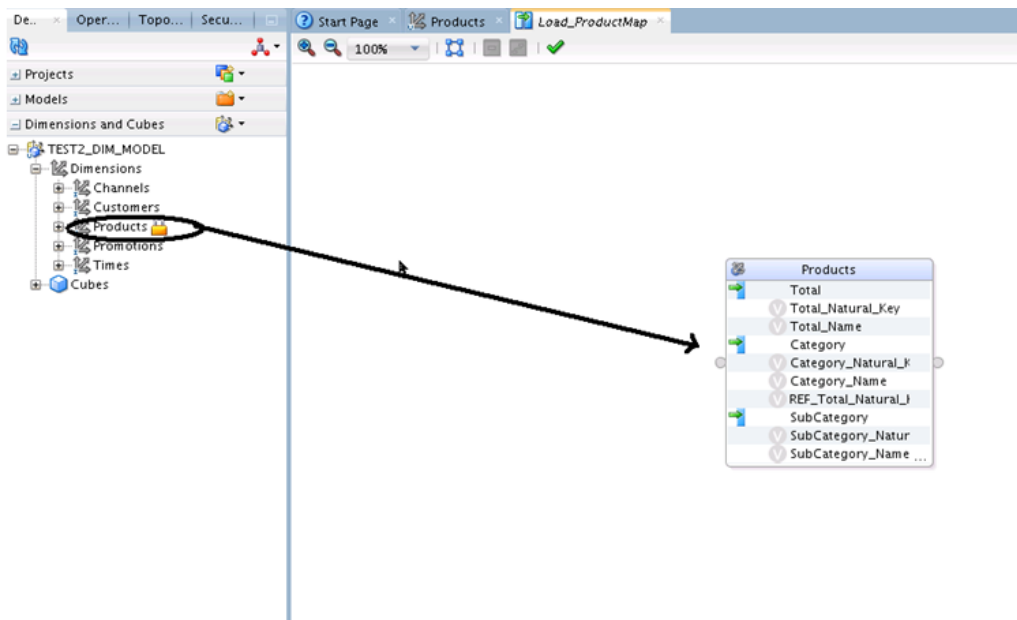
De... Oper... Topo... Secu...

Start Page Products Load_ProductMap

100%

Projects
Models
Dimensions and Cubes

TEST2_DIM_MODEL
Dimensions
Channels
Customers
Products
Promotions
Times
Cubes

Products
Total
Total_Natural_Key
Total_Name
Category
Category_Natural_K
Category_Name
REF_Total_Natural_I
SubCategory
SubCategory_Natur
SubCategory_Name ...